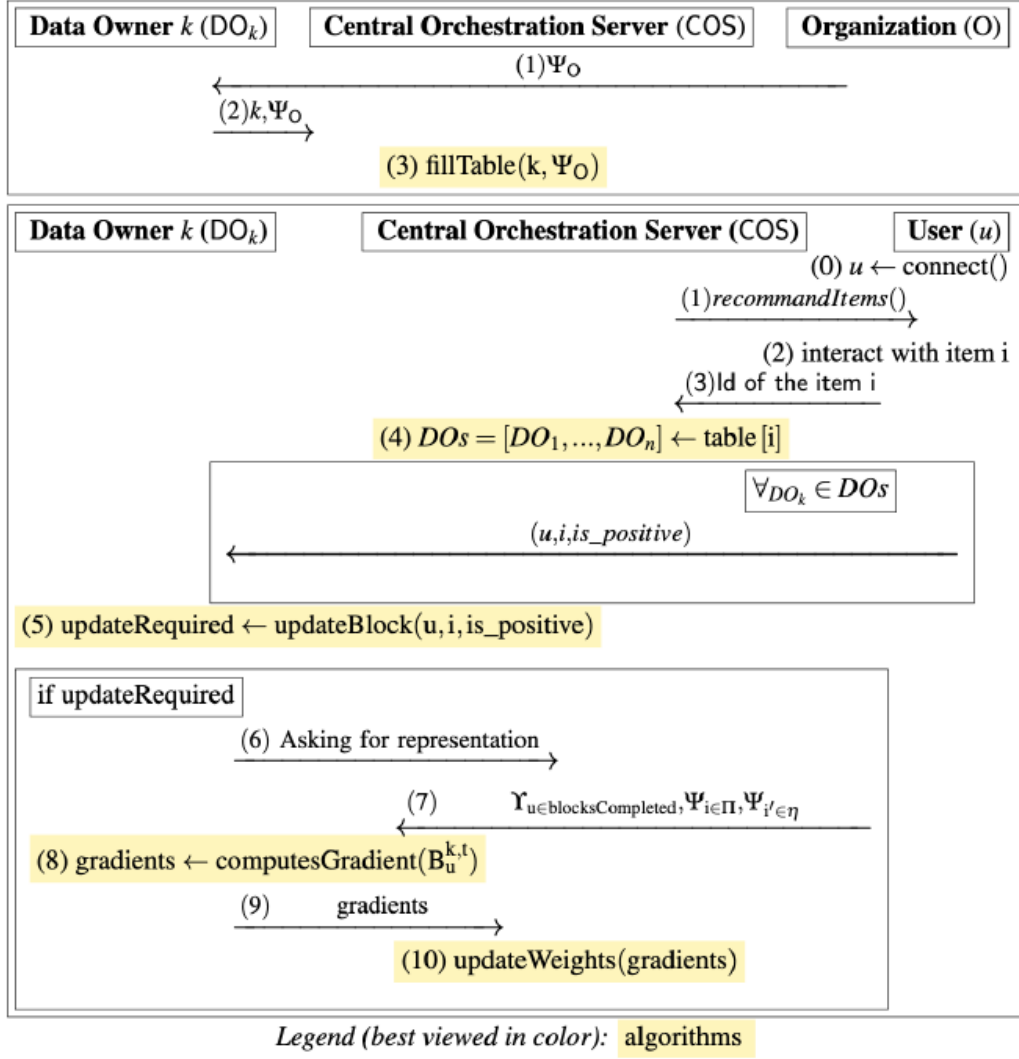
**Data Owner** $k$ ($\mathsf{DO}_k$)

**Central Orchestration Server** (COS)

**Organization** (O)

(1)$\Psi_{\mathsf{O}}$

(2)$k,\Psi_{\mathsf{O}}$

(3) fillTable$(\mathrm{k},\Psi_{\mathsf{O}})$

**Data Owner** $k$ ($\mathsf{DO}_k$)

**Central Orchestration Server** (COS)

**User** ($u$)

(0) $u \leftarrow$ connect()

(1)$recommandItems()$

(2) interact with item i

(3)Id of the item i

(4) $DOs = [DO_1, ..., DO_n] \leftarrow$ table[i]

$\forall_{DO_k} \in DOs$

$(u, i, is\_positive)$

(5) updateRequired $\leftarrow$ updateBlock$(\mathbf{u}, \mathrm{i}, \mathrm{is\_positive})$

if updateRequired

(6) Asking for representation

(7) $\Upsilon_{\mathrm{u} \in \mathrm{blocksCompleted}}, \Psi_{\mathrm{i} \in \Pi}, \Psi_{\mathrm{i}' \in \eta}$

(8) gradients $\leftarrow$ computesGradient$(\mathrm{B}_{\mathrm{u}}^{\mathrm{k,t}})$

(9) gradients

(10) updateWeights(gradients)

*Legend (best viewed in color):* algorithms